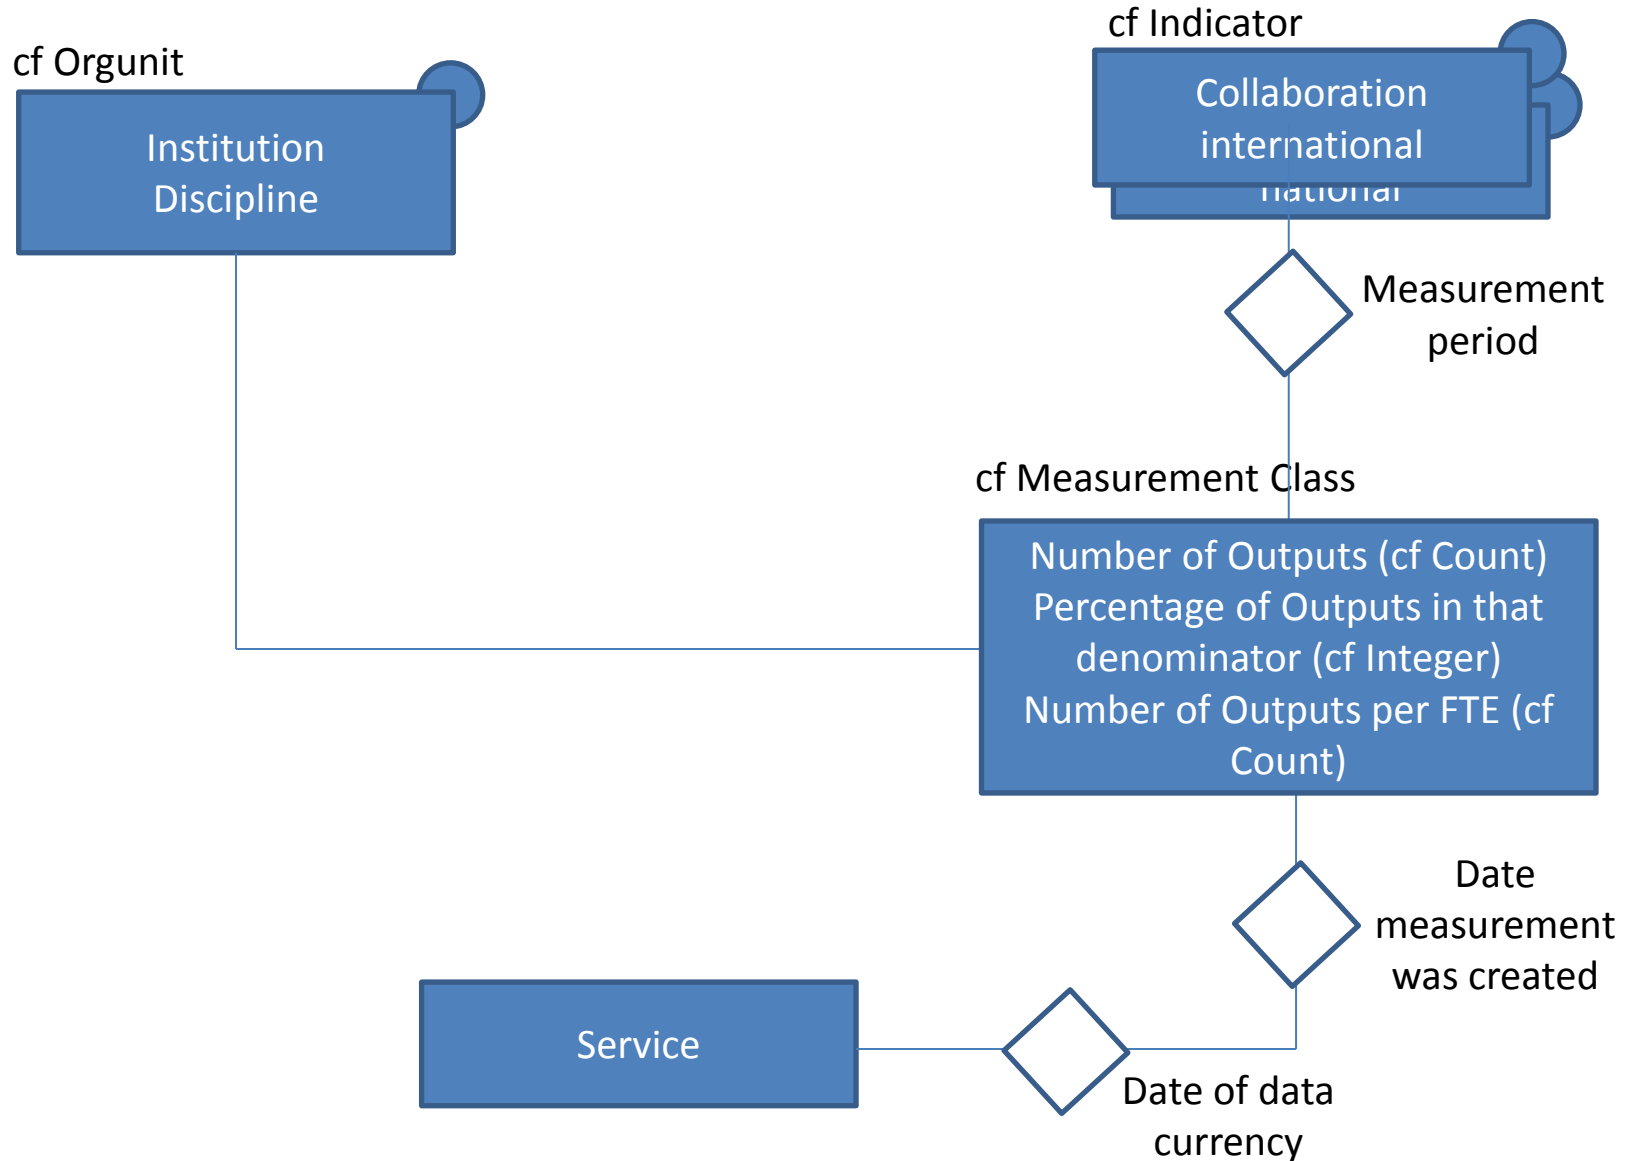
cf Orgunit

Institution
Discipline

cf Indicator

Collaboration
international
national

Measurement
period

cf Measurement Class

Number of Outputs (cf Count)
Percentage of Outputs in that denominator (cf Integer)
Number of Outputs per FTE (cf Count)

Date
measurement
was created

Service

Date of data
currency